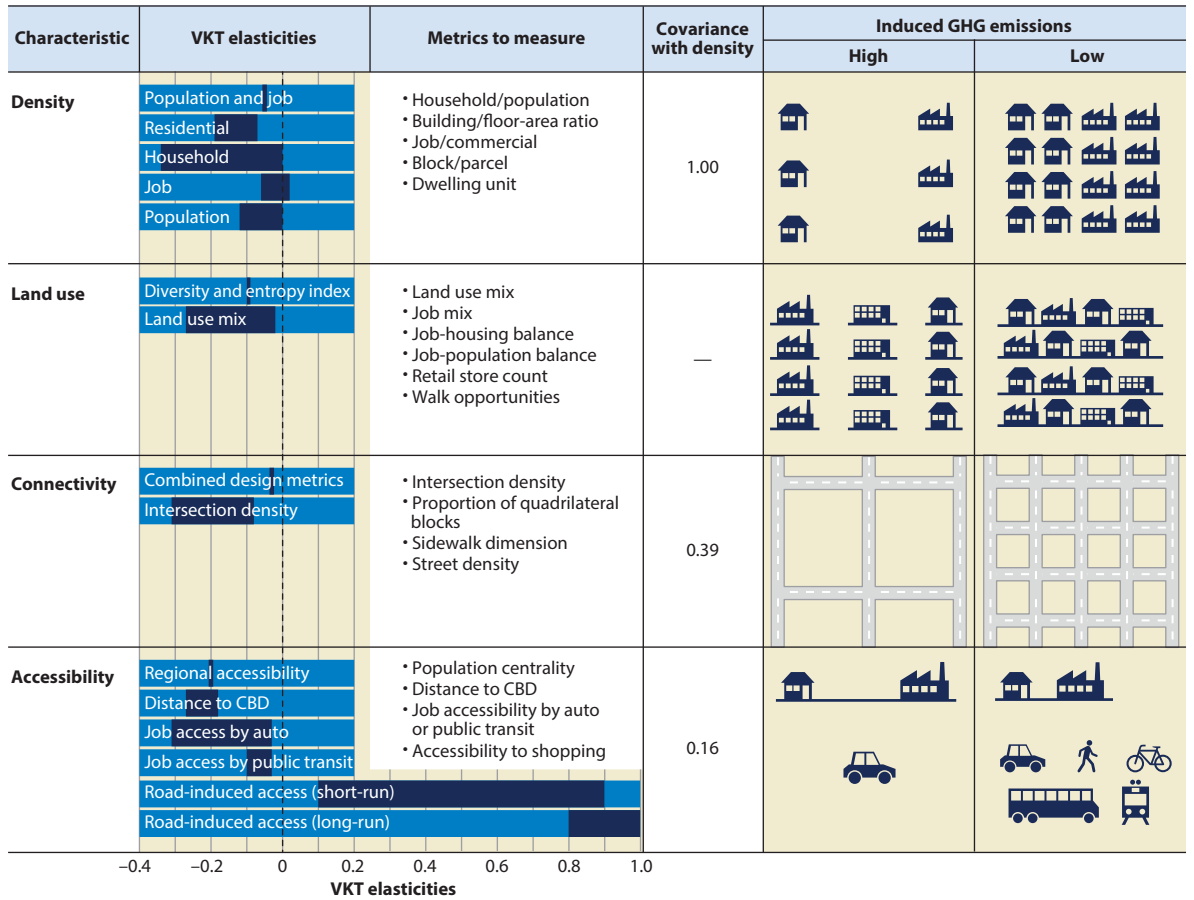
| Characteristic | VKT elasticities | Metrics to measure | Covariance with density | Induced GHG emissions High | Induced GHG emissions Low |
|---|---|---|---|---|---|
| Density | Population and job<br>Residential<br>Household<br>Job<br>Population | • Household/population<br>• Building/floor-area ratio<br>• Job/commercial<br>• Block/parcel<br>• Dwelling unit | 1.00 | | |
| Land use | Diversity and entropy index<br>Land use mix | • Land use mix<br>• Job mix<br>• Job-housing balance<br>• Job-population balance<br>• Retail store count<br>• Walk opportunities | — | | |
| Connectivity | Combined design metrics<br>Intersection density | • Intersection density<br>• Proportion of quadrilateral blocks<br>• Sidewalk dimension<br>• Street density | 0.39 | | |
| Accessibility | Regional accessibility<br>Distance to CBD<br>Job access by auto<br>Job access by public transit<br>Road-induced access (short-run)<br>Road-induced access (long-run) | • Population centrality<br>• Distance to CBD<br>• Job accessibility by auto or public transit<br>• Accessibility to shopping | 0.16 | | |

–0.4 –0.2 0 0.2 0.4 0.6 0.8 1.0
VKT elasticities